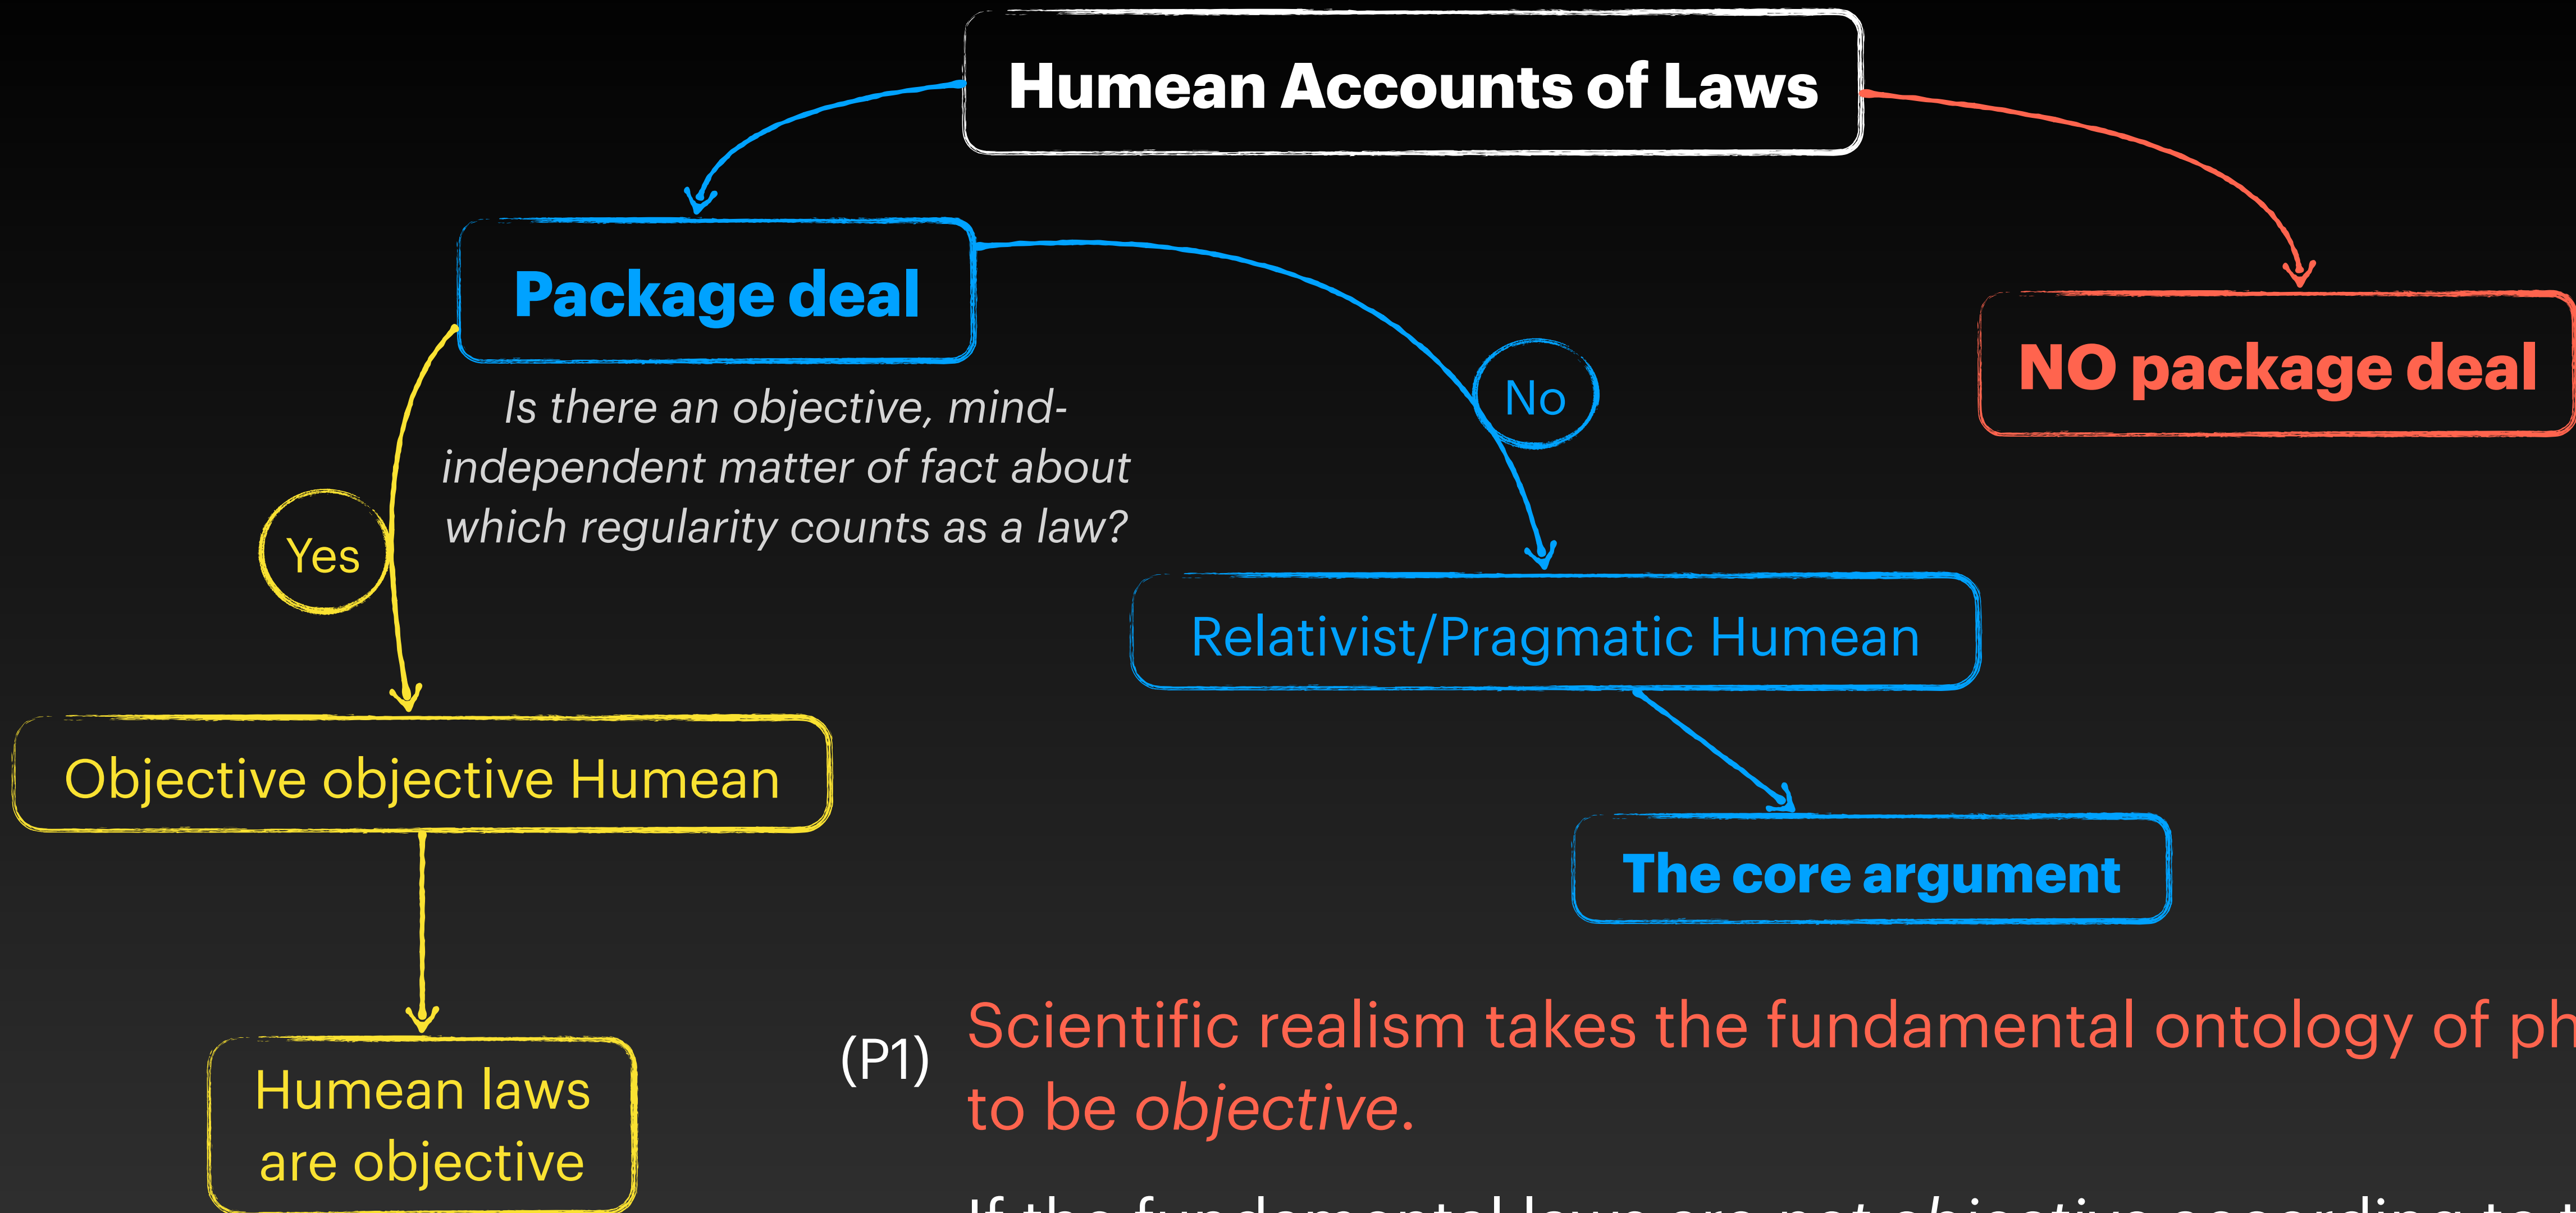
Humean Accounts of Laws

Package deal

NO package deal

Is there an objective, mind-independent matter of fact about which regularity counts as a law?

No

Yes

Relativist/Pragmatic Humean

Objective objective Humean

The core argument

Humean laws are objective

(P1) Scientific realism takes the fundamental ontology of ph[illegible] to be *objective*.

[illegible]